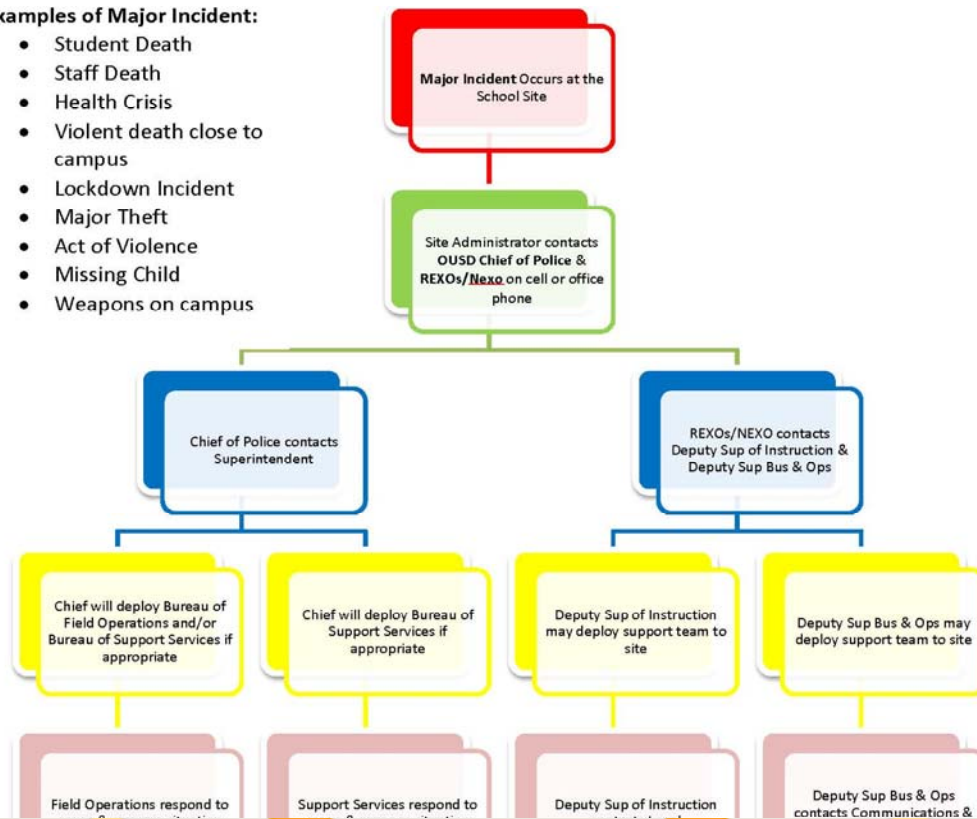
xamples of Major Incident:

- Student Death
- Staff Death
- Health Crisis
- Violent death close to campus
- Lockdown Incident
- Major Theft
- Act of Violence
- Missing Child
- Weapons on campus

**Major Incident** Occurs at the School Site

Site Administrator contacts **OUSD Chief of Police & REXOs/Nexo** on cell or office phone

Chief of Police contacts Superintendent

REXOs/NEXO contacts Deputy Sup of Instruction & Deputy Sup Bus & Ops

Chief will deploy Bureau of Field Operations and/or Bureau of Support Services if appropriate

Chief will deploy Bureau of Support Services if appropriate

Deputy Sup of Instruction may deploy support team to site

Deputy Sup Bus & Ops may deploy support team to site

Field Operations respond to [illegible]

Support Services respond to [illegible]

Deputy Sup of Instruction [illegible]

Deputy Sup Bus & Ops contacts Communications & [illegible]